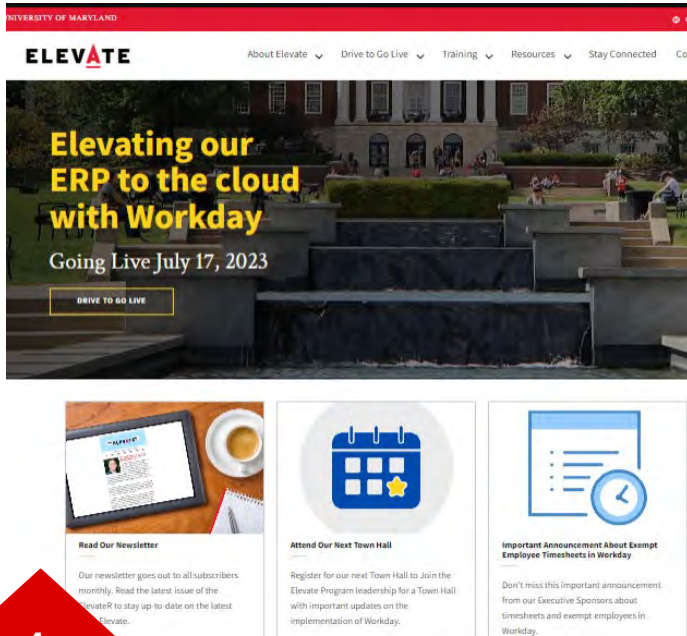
NIVERSITY OF MARYLAND

ELEVATE

About Elevate Drive to Go Live Training Resources Stay Connected Co

Elevating our ERP to the cloud with Workday

Going Live July 17, 2023

DRIVE TO GO LIVE

ELEVATE

Read Our Newsletter

Our newsletter goes out to all subscribers monthly. Read the latest issue of the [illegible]levateR to stay up to date on the latest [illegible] Elevate.

Attend Our Next Town Hall

Register for our next Town Hall to Join the Elevate Program leadership for a Town Hall with important updates on the implementation of Workday.

Important Announcement About Exempt Employee Timesheets in Workday

Don't miss this important announcement from our Executive Sponsors about timesheets and exempt employees in Workday.